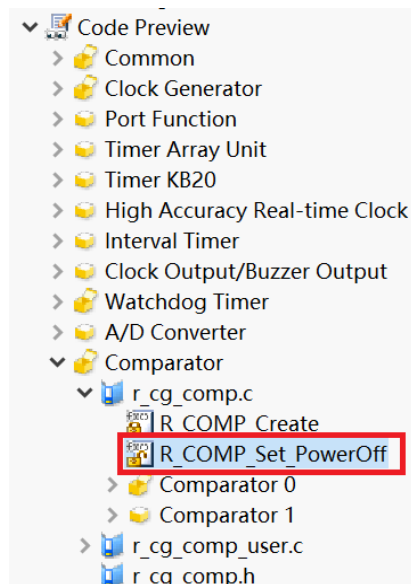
Code Preview
Common
Clock Generator
Port Function
Timer Array Unit
Timer KB20
High Accuracy Real-time Clock
Interval Timer
Clock Output/Buzzer Output
Watchdog Timer
A/D Converter
Comparator
r_cg_comp.c
R_COMP_Create
R_COMP_Set_PowerOff
Comparator 0
Comparator 1
r_cg_comp_user.c
r_cg_comp.h